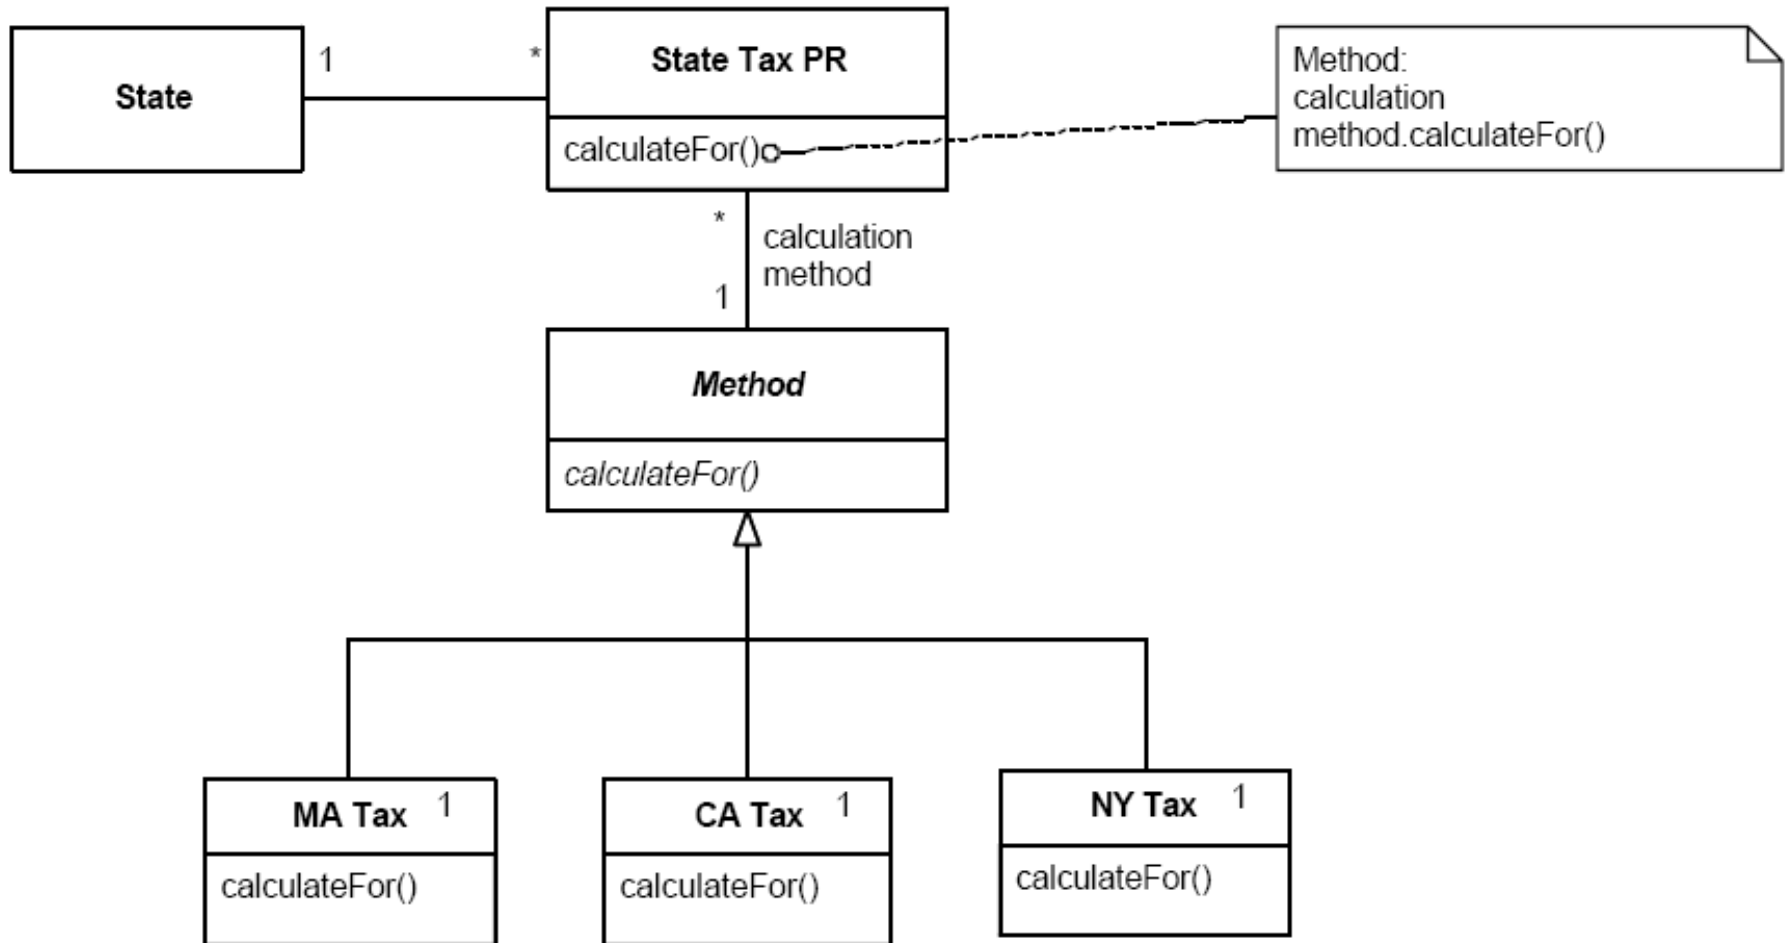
State
1
*
State Tax PR
calculateFor()

Method:
calculation
method.calculateFor()

*
calculation
method
1

*Method*
*calculateFor()*

MA Tax 1
calculateFor()

CA Tax 1
calculateFor()

NY Tax 1
calculateFor()